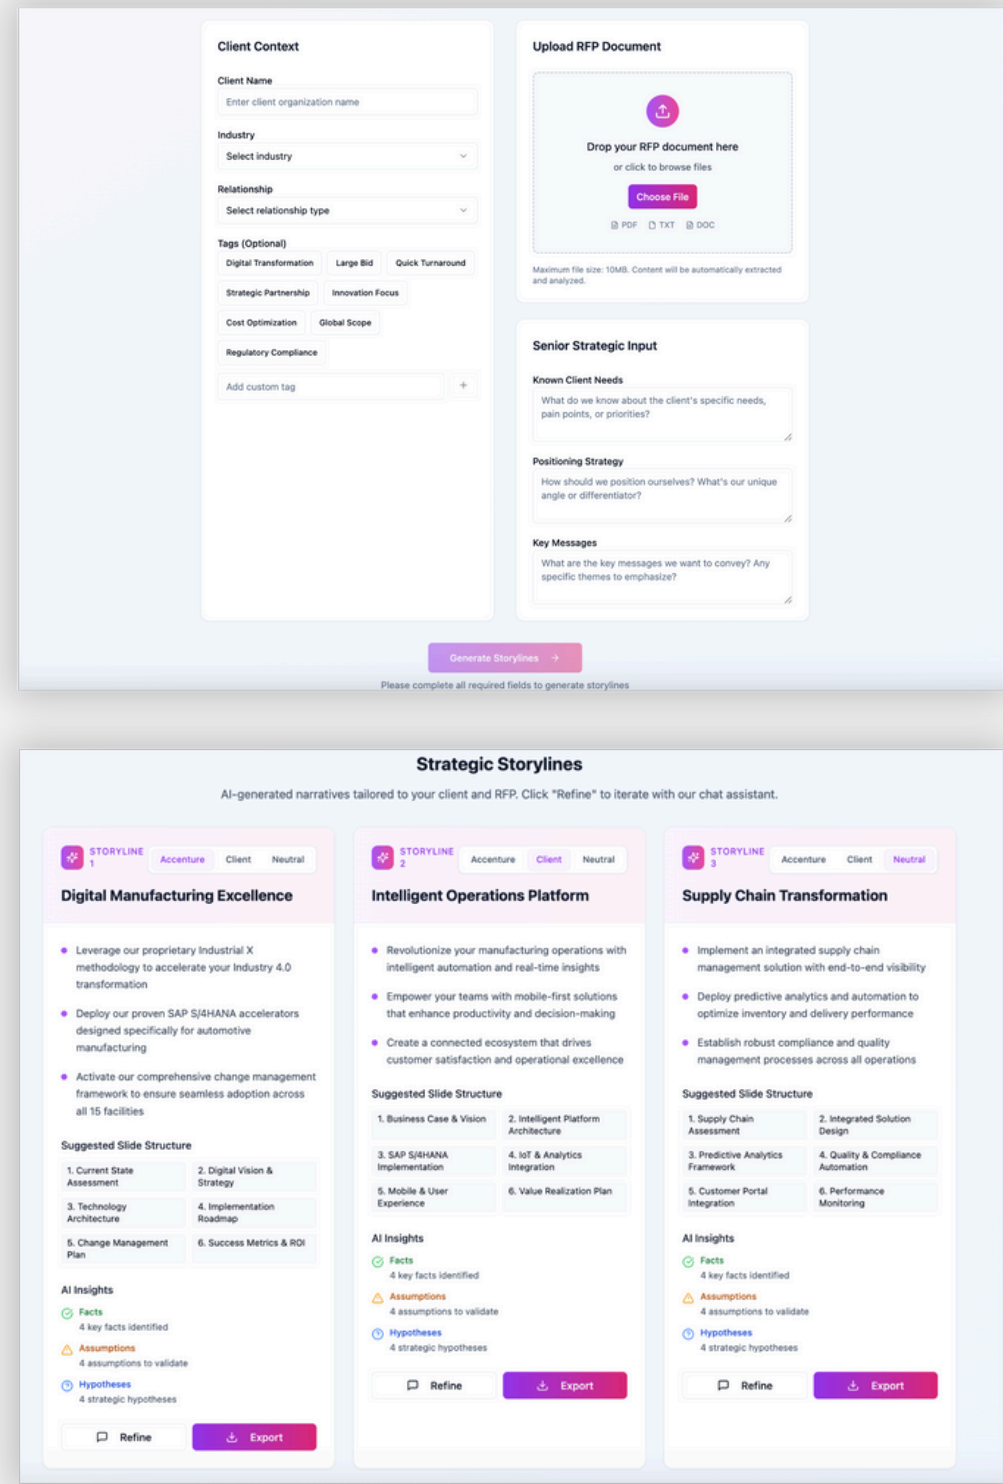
Client Context

Client Name

Enter client organization name

Industry

Select industry

Relationship

Select relationship type

Tags (Optional)

Digital Transformation | Large Bid | Quick Turnaround | Strategic Partnership | Innovation Focus | Cost Optimization | Global Scope | Regulatory Compliance

Add custom tag

+

Upload RFP Document

Drop your RFP document here

or click to browse files

Choose File

PDF TXT DOC

Maximum file size: 10MB. Content will be automatically extracted and analyzed.

Senior Strategic Input

Known Client Needs

What do we know about the client's specific needs, pain points, or priorities?

Positioning Strategy

How should we position ourselves? What's our unique angle or differentiator?

Key Messages

What are the key messages we want to convey? Any specific themes to emphasize?

Generate Storylines →

Please complete all required fields to generate storylines

Strategic Storylines

AI-generated narratives tailored to your client and RFP. Click "Refine" to iterate with our chat assistant.

STORYLINE 1

Accenture Client Neutral

Digital Manufacturing Excellence

- Leverage our proprietary Industrial X methodology to accelerate your Industry 4.0 transformation
- Deploy our proven SAP S/4HANA accelerators designed specifically for automotive manufacturing
- Activate our comprehensive change management framework to ensure seamless adoption across all 15 facilities

Suggested Slide Structure

| 1. Current State Assessment | 2. Digital Vision & Strategy |
|---|---|
| 3. Technology Architecture | 4. Implementation Roadmap |
| 5. Change Management Plan | 6. Success Metrics & ROI |

AI Insights

Facts
4 key facts identified

Assumptions
4 assumptions to validate

Hypotheses
4 strategic hypotheses

Refine

Export

STORYLINE 2

Accenture Client Neutral

Intelligent Operations Platform

- Revolutionize your manufacturing operations with intelligent automation and real-time insights
- Empower your teams with mobile-first solutions that enhance productivity and decision-making
- Create a connected ecosystem that drives customer satisfaction and operational excellence

Suggested Slide Structure

| 1. Business Case & Vision | 2. Intelligent Platform Architecture |
|---|---|
| 3. SAP S/4HANA Implementation | 4. IoT & Analytics Integration |
| 5. Mobile & User Experience | 6. Value Realization Plan |

AI Insights

Facts
4 key facts identified

Assumptions
4 assumptions to validate

Hypotheses
4 strategic hypotheses

Refine

Export

STORYLINE 3

Accenture Client Neutral

Supply Chain Transformation

- Implement an integrated supply chain management solution with end-to-end visibility
- Deploy predictive analytics and automation to optimize inventory and delivery performance
- Establish robust compliance and quality management processes across all operations

Suggested Slide Structure

| 1. Supply Chain Assessment | 2. Integrated Solution Design |
|---|---|
| 3. Predictive Analytics Framework | 4. Quality & Compliance Automation |
| 5. Customer Portal Integration | 6. Performance Monitoring |

AI Insights

Facts
4 key facts identified

Assumptions
4 assumptions to validate

Hypotheses
4 strategic hypotheses

Refine

Export